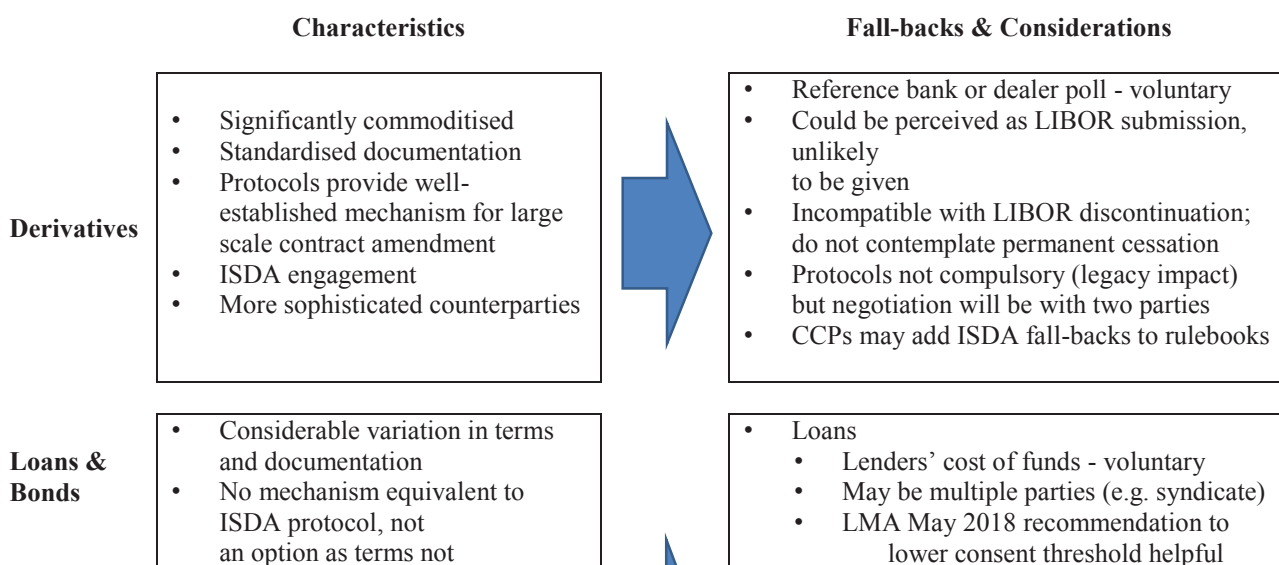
Characteristics

Fall-backs & Considerations

Derivatives

- Significantly commoditised
- Standardised documentation
- Protocols provide well-established mechanism for large scale contract amendment
- ISDA engagement
- More sophisticated counterparties

- Reference bank or dealer poll - voluntary
- Could be perceived as LIBOR submission, unlikely to be given
- Incompatible with LIBOR discontinuation; do not contemplate permanent cessation
- Protocols not compulsory (legacy impact) but negotiation will be with two parties
- CCPs may add ISDA fall-backs to rulebooks

Loans & Bonds

- Considerable variation in terms and documentation
- No mechanism equivalent to ISDA protocol, not an option as terms not

- Loans
  - Lenders' cost of funds - voluntary
  - May be multiple parties (e.g. syndicate)
  - LMA May 2018 recommendation to lower consent threshold helpful